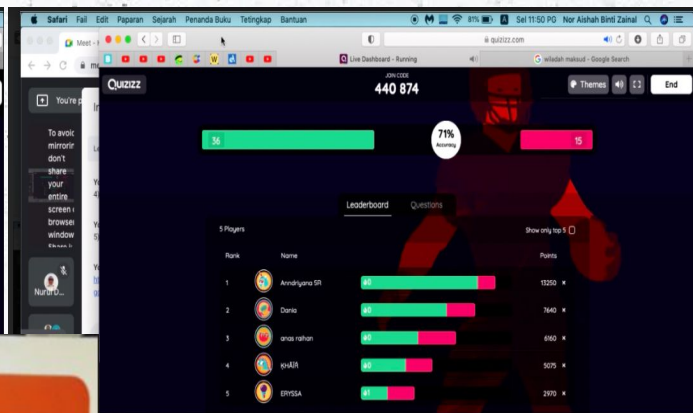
Safari Fail Edit Paparan Sejarah Penanda Buku Tetingkap Bantuan
81% Sel 11:50 PG Nor Aishah Binti Zainal

Meet -
me
You're p
To avoid mirroring don't share your entire screen browser window
Nurdi...

quizizz.com
Live Dashboard - Running
wiladah maksud - Google Search

QUIZIZZ
JOIN CODE
440 874
Themes
End

36
71% Accuracy
15

Leaderboard
Questions

5 Players
Show only top 5

| Rank | Name | | Points |
|---|---|---|---|
| 1 | Anndriyana SR | 0 | 13250 |
| 2 | Dania | 0 | 7640 |
| 3 | anas raihan | 0 | 6160 |
| 4 | KHAIR | 0 | 5075 |
| 5 | ERYSSA | 1 | 2970 |